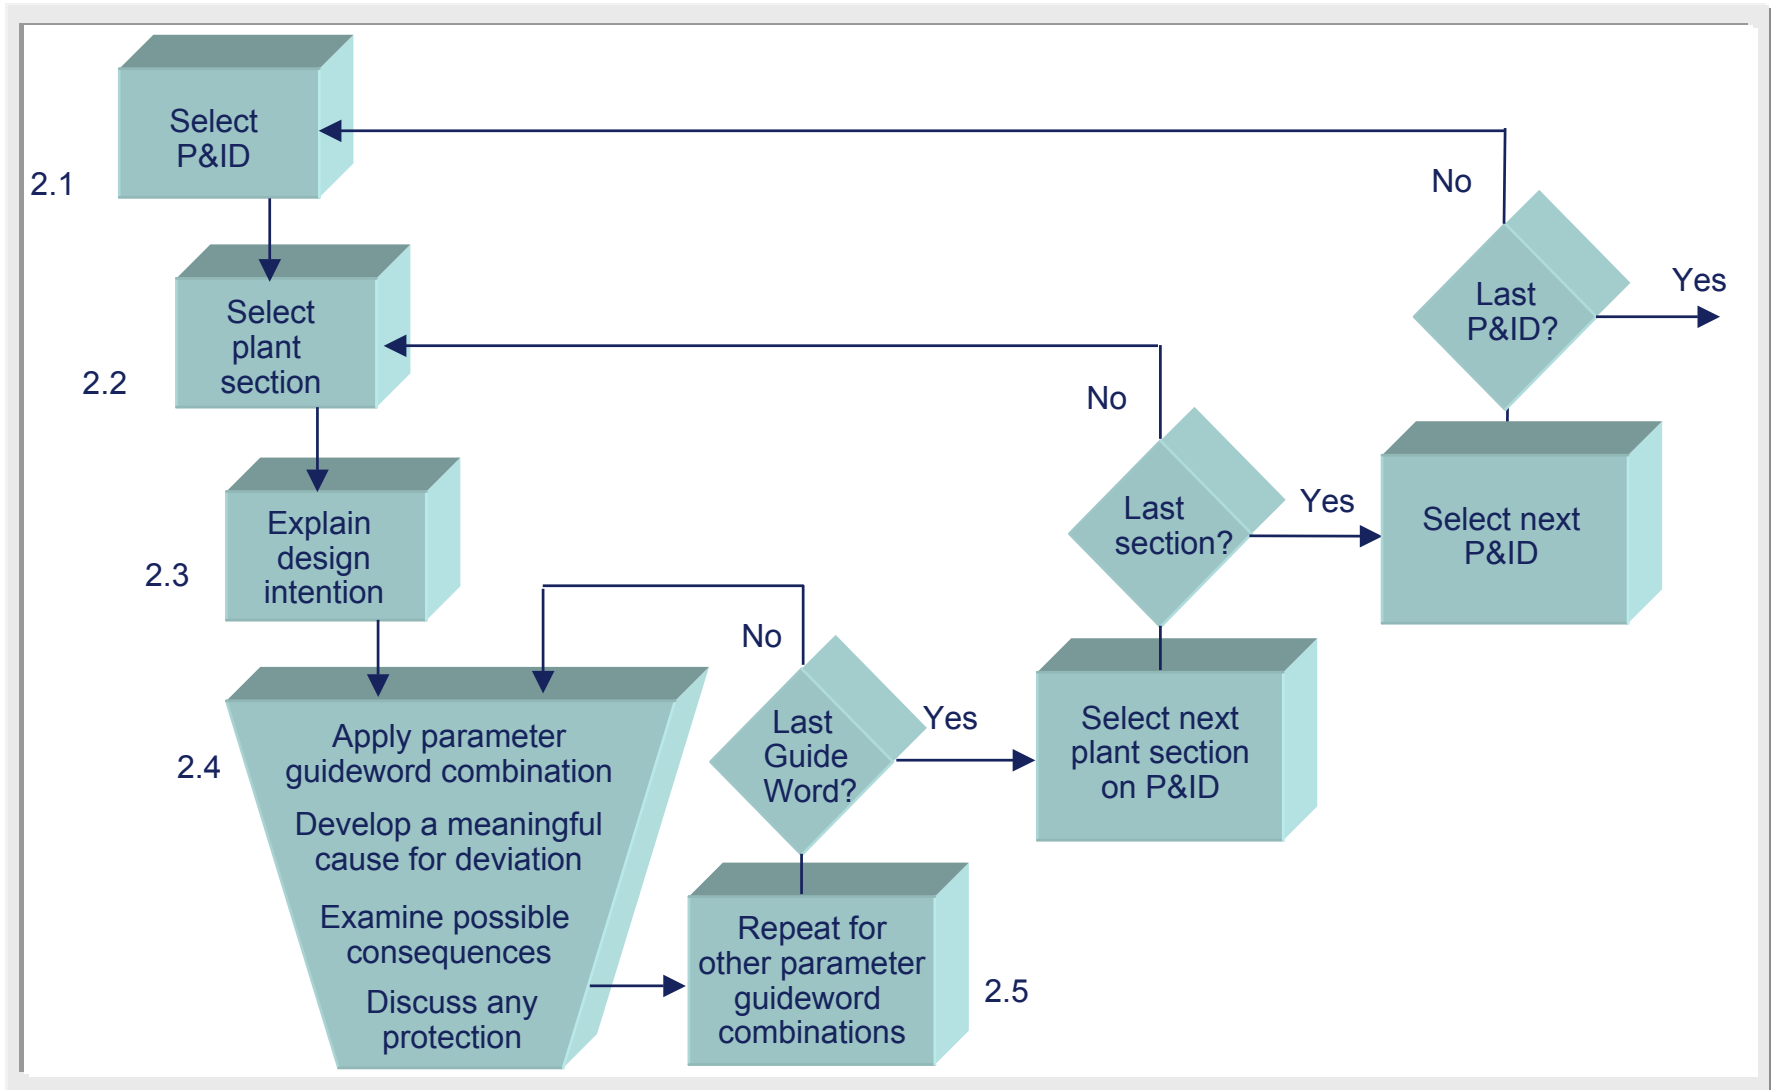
Select P&ID

2.1

No

Last P&ID?

Yes

Select plant section

2.2

No

Explain design intention

2.3

Last section?

Yes

Select next P&ID

No

Apply parameter guideword combination

Develop a meaningful cause for deviation

Examine possible consequences

Discuss any protection

2.4

Last Guide Word?

Yes

Select next plant section on P&ID

Repeat for other parameter guideword combinations

2.5